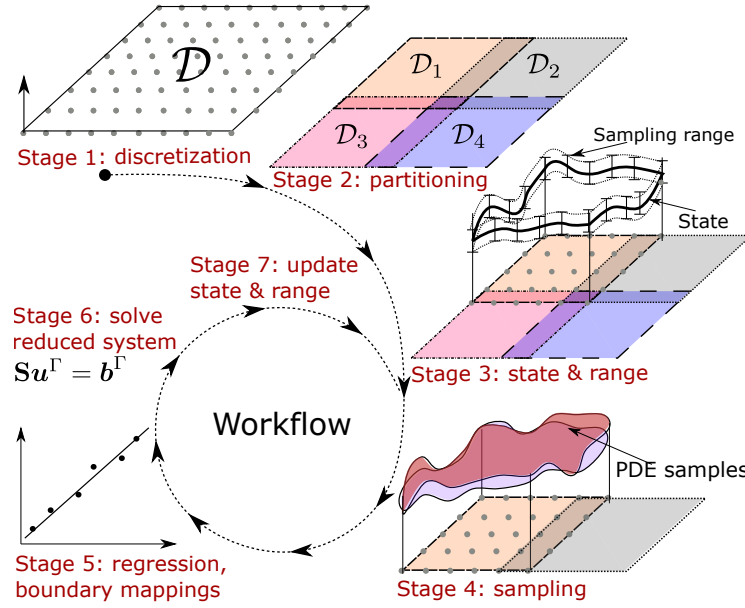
$\mathcal{D}$

$\mathcal{D}_1$ $\mathcal{D}_2$ $\mathcal{D}_3$ $\mathcal{D}_4$

Stage 1: discretization

Stage 2: partitioning

Sampling range

State

Stage 7: update state & range

Stage 6: solve reduced system $\mathbf{S}\boldsymbol{u}^{\Gamma} = \boldsymbol{b}^{\Gamma}$

Stage 3: state & range

Workflow

PDE samples

Stage 5: regression, boundary mappings

Stage 4: sampling